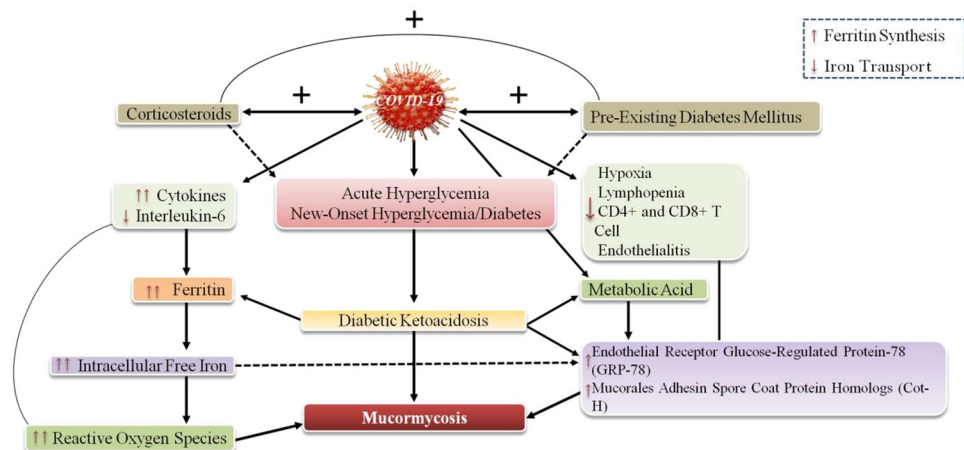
+

↑ Ferritin Synthesis

↓ Iron Transport

+

+

Corticosteroids

COVID-19

Pre-Existing Diabetes Mellitus

↑↑ Cytokines
↓ Interleukin-6

Acute Hyperglycemia
New-Onset Hyperglycemia/Diabetes

Hypoxia
Lymphopenia
↓ CD4+ and CD8+ T Cell
Endothelialitis

↑↑ Ferritin

Diabetic Ketoacidosis

Metabolic Acid

↑↑ Intracellular Free Iron

↑ Endothelial Receptor Glucose-Regulated Protein-78 (GRP-78)
↑ Mucorales Adhesin Spore Coat Protein Homologs (Cot-H)

↑↑ Reactive Oxygen Species

Mucormycosis